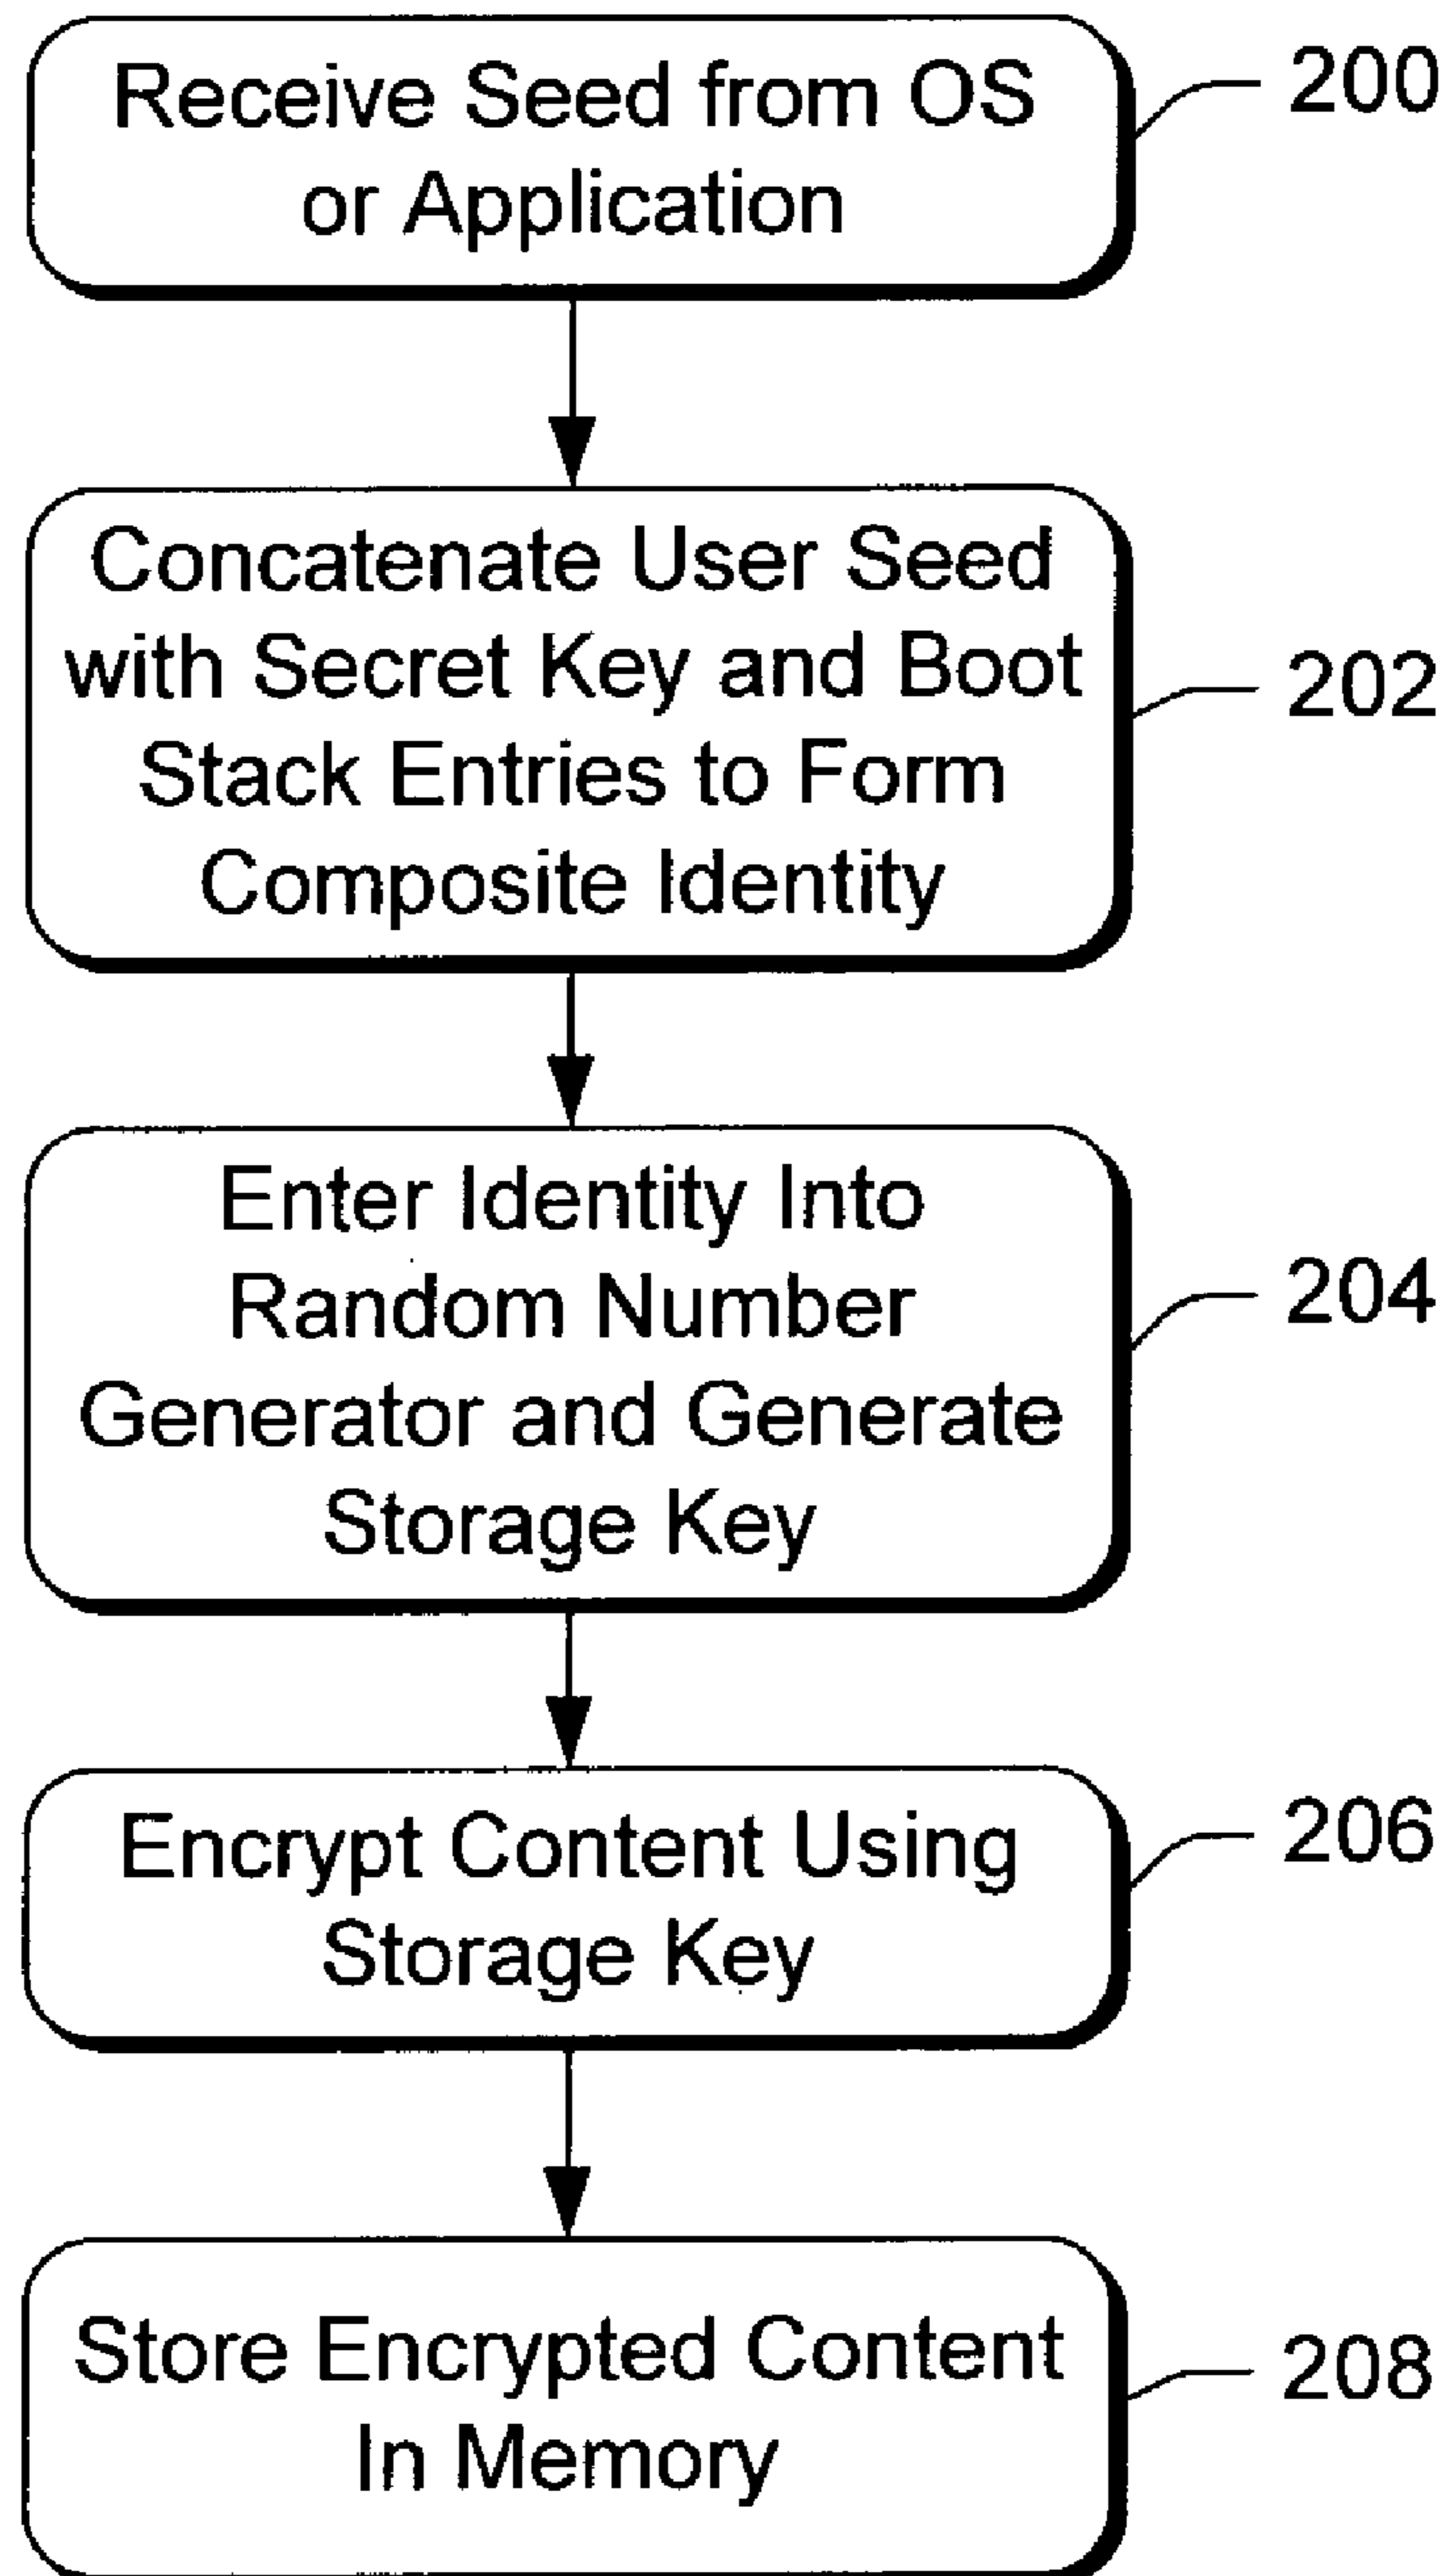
Receive Seed from OS or Application

200

Concatenate User Seed with Secret Key and Boot Stack Entries to Form Composite Identity

202

Enter Identity Into Random Number Generator and Generate Storage Key

204

Encrypt Content Using Storage Key

206

Store Encrypted Content In Memory

208